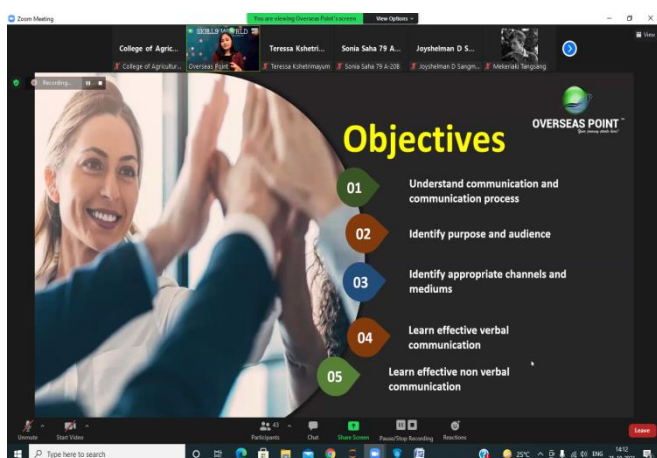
Zoom Meeting

You are viewing Overseas Point's screen

View Options

View

College of Agric...

College of Agricultur...

SKILLS WORLD

Overseas Point

Teressa Kshetri...

Teressa Kshetrimayum

Sonia Saha 79 A...

Sonia Saha 79 A-208

Joyshelman D S...

Joyshelman D Sangm...

Mekeriaki Tangsang

Recording...

OVERSEAS POINT

Objectives

01 Understand communication and communication process

02 Identify purpose and audience

03 Identify appropriate channels and mediums

04 Learn effective verbal communication

05 Learn effective non verbal communication

Unmute

Start Video

43

Participants

Chat

Share Screen

Pause/Stop Recording

Reactions

Leave

Type here to search

25°C

ENG

14:12